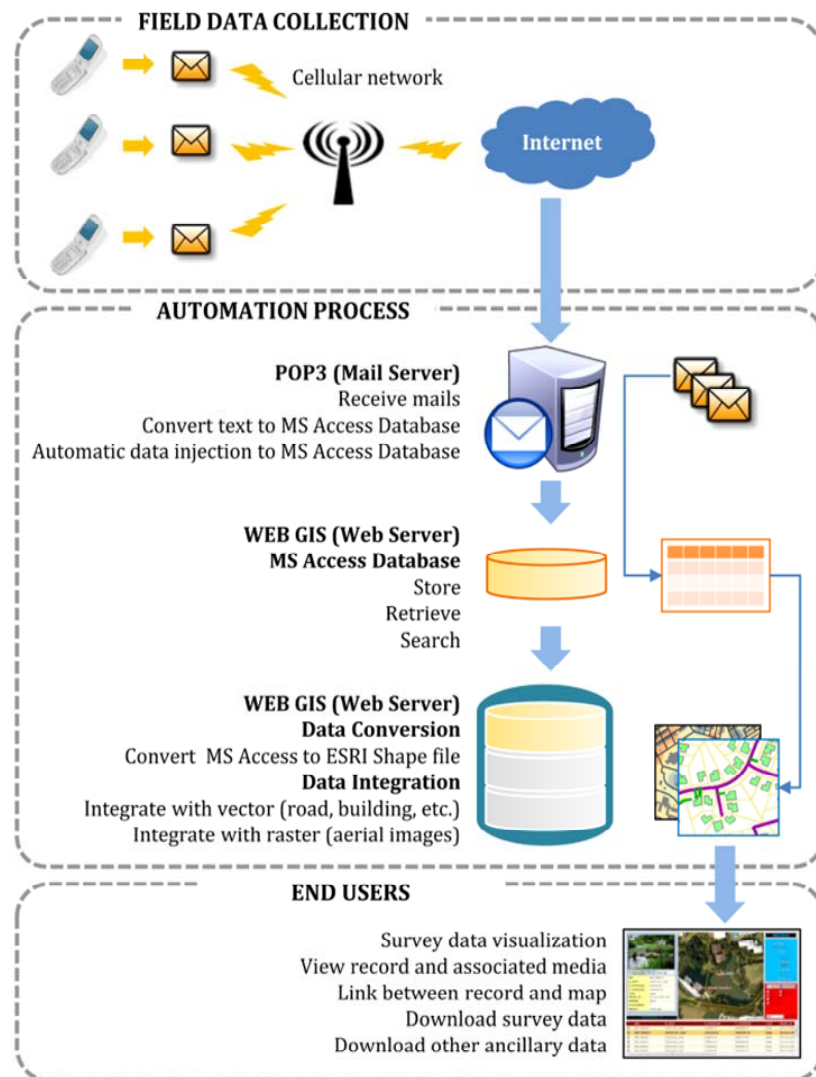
FIELD DATA COLLECTION

Cellular network

Internet

AUTOMATION PROCESS

POP3 (Mail Server)
Receive mails
Convert text to MS Access Database
Automatic data injection to MS Access Database

WEB GIS (Web Server)
MS Access Database
Store
Retrieve
Search

WEB GIS (Web Server)
Data Conversion
Convert MS Access to ESRI Shape file
Data Integration
Integrate with vector (road, building, etc.)
Integrate with raster (aerial images)

END USERS

Survey data visualization
View record and associated media
Link between record and map
Download survey data
Download other ancillary data